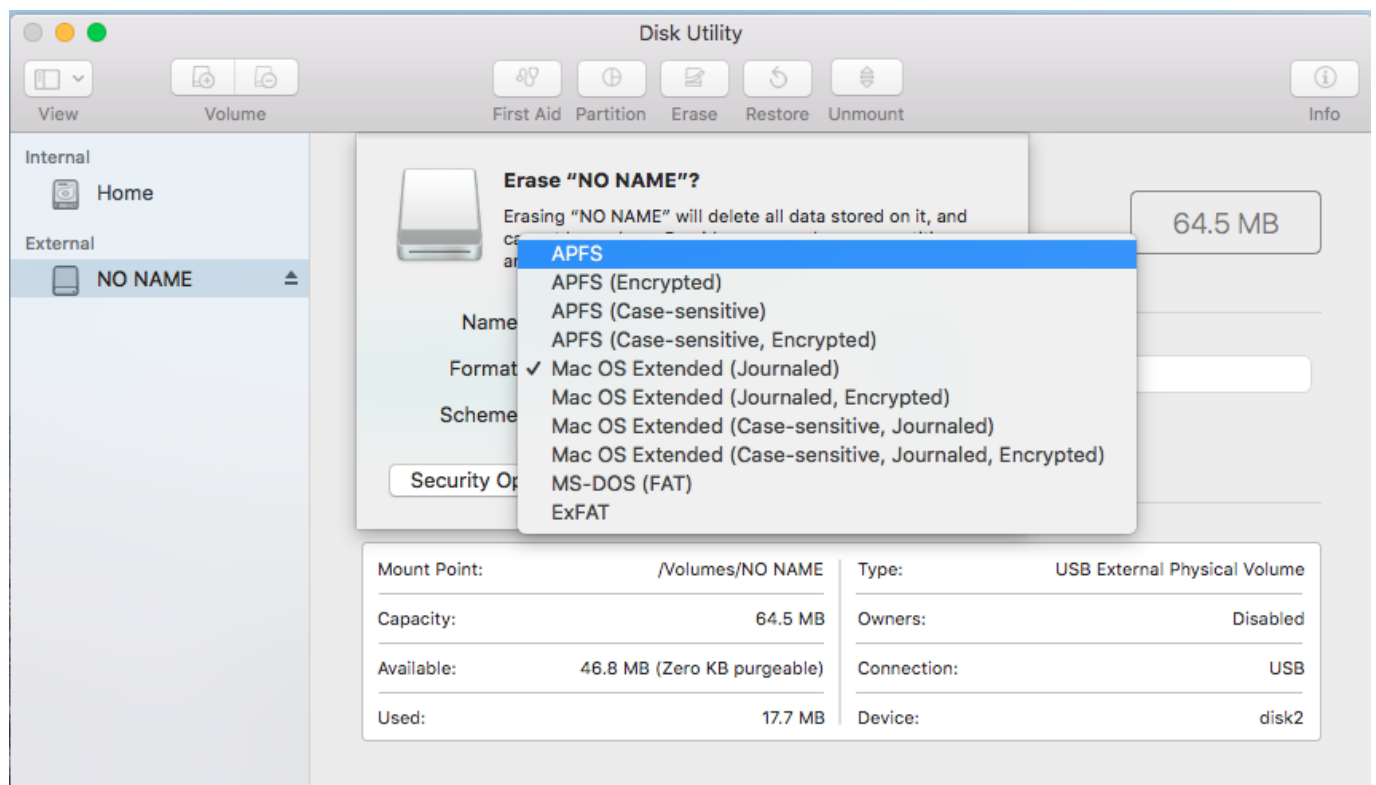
Disk Utility

View
Volume
First Aid
Partition
Erase
Restore
Unmount
Info

Internal
Home
External
NO NAME

Erase “NO NAME”?
Erasing “NO NAME” will delete all data stored on it, and ca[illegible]
a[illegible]

Name
Format
Scheme
Security Op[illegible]

APFS
APFS (Encrypted)
APFS (Case-sensitive)
APFS (Case-sensitive, Encrypted)
✓ Mac OS Extended (Journaled)
Mac OS Extended (Journaled, Encrypted)
Mac OS Extended (Case-sensitive, Journaled)
Mac OS Extended (Case-sensitive, Journaled, Encrypted)
MS-DOS (FAT)
ExFAT

64.5 MB

| Mount Point: | /Volumes/NO NAME | Type: | USB External Physical Volume |
|---|---|---|---|
| Capacity: | 64.5 MB | Owners: | Disabled |
| Available: | 46.8 MB (Zero KB purgeable) | Connection: | USB |
| Used: | 17.7 MB | Device: | disk2 |